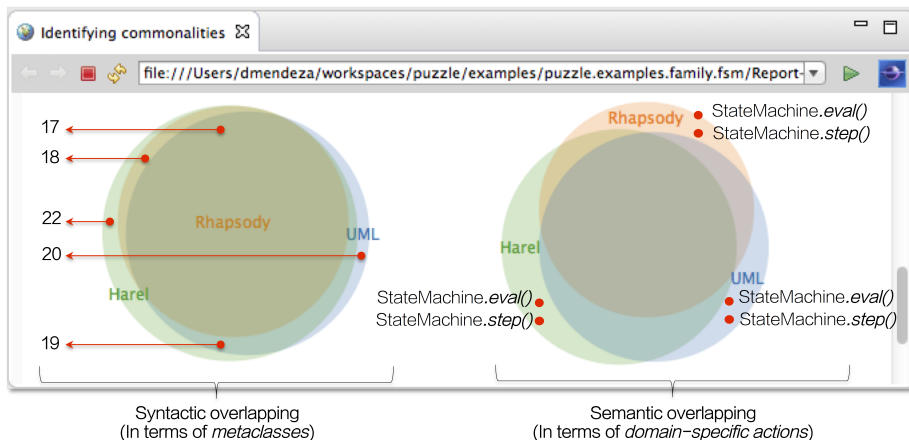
Identifying commonalities

file:///Users/dmendeza/workspaces/puzzle/examples/puzzle.examples.family.fsm/Report-

17

18

22

20

19

Rhapsody

UML

Harel

Rhapsody

StateMachine.*eval()*

StateMachine.*step()*

Harel

UML

StateMachine.*eval()*

StateMachine.*step()*

StateMachine.*eval()*

StateMachine.*step()*

Syntactic overlapping
(In terms of *metaclasses*)

Semantic overlapping
(In terms of *domain-specific actions*)